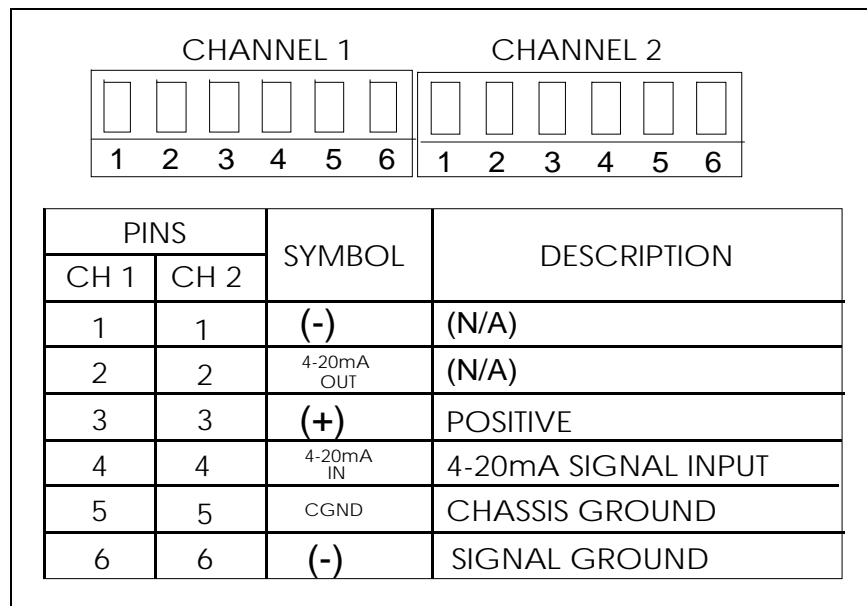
CHANNEL 1

1 2 3 4 5 6

CHANNEL 2

1 2 3 4 5 6

| PINS CH 1 | PINS CH 2 | SYMBOL | DESCRIPTION |
|---|---|---|---|
| 1 | 1 | (-) | (N/A) |
| 2 | 2 | 4-20mA OUT | (N/A) |
| 3 | 3 | (+) | POSITIVE |
| 4 | 4 | 4-20mA IN | 4-20mA SIGNAL INPUT |
| 5 | 5 | CGND | CHASSIS GROUND |
| 6 | 6 | (-) | SIGNAL GROUND |